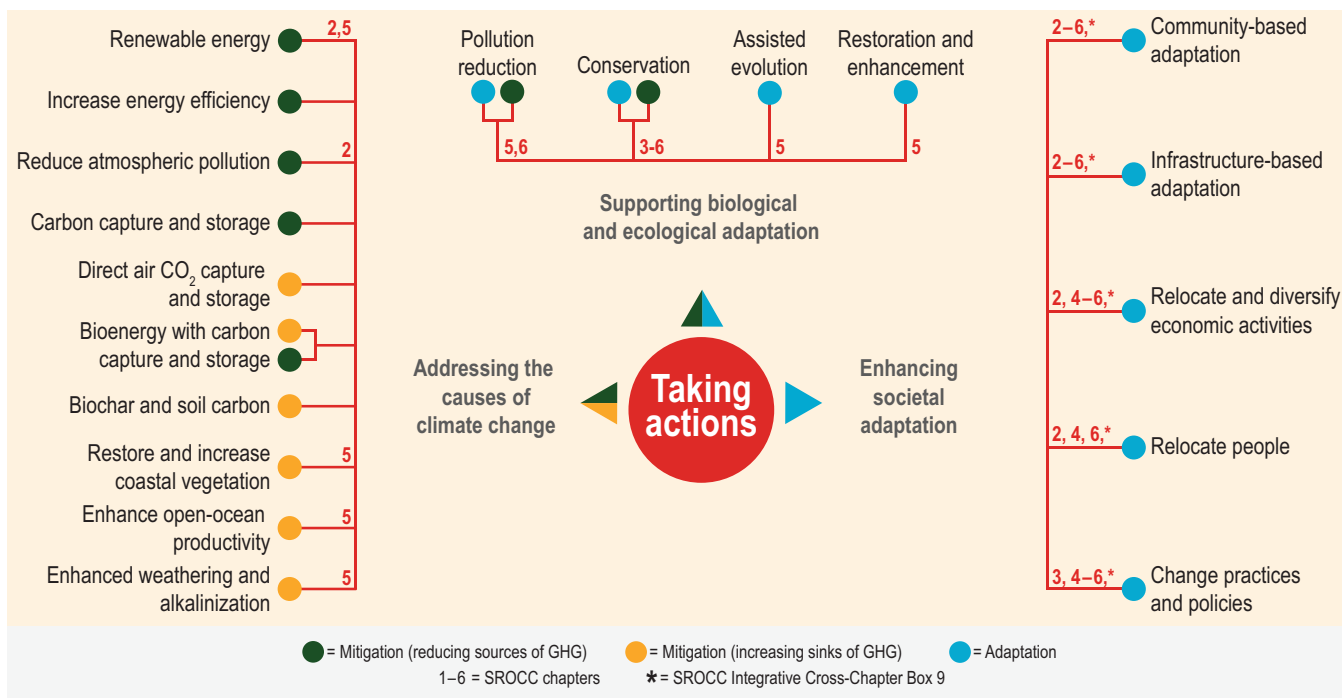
Renewable energy 2,5

Increase energy efficiency

Reduce atmospheric pollution 2

Carbon capture and storage

Direct air $CO_2$ capture and storage

Bioenergy with carbon capture and storage

Biochar and soil carbon

Restore and increase coastal vegetation 5

Enhance open-ocean productivity 5

Enhanced weathering and alkalinization 5

Pollution reduction

Conservation

Assisted evolution

Restoration and enhancement

5,6

3-6

5

5

Supporting biological and ecological adaptation

Addressing the causes of climate change

Taking actions

Enhancing societal adaptation

2–6,* Community-based adaptation

2–6,* Infrastructure-based adaptation

2, 4–6,* Relocate and diversify economic activities

2, 4, 6,* Relocate people

3, 4–6,* Change practices and policies

= Mitigation (reducing sources of GHG) = Mitigation (increasing sinks of GHG) = Adaptation

1–6 = SROCC chapters * = SROCC Integrative Cross-Chapter Box 9